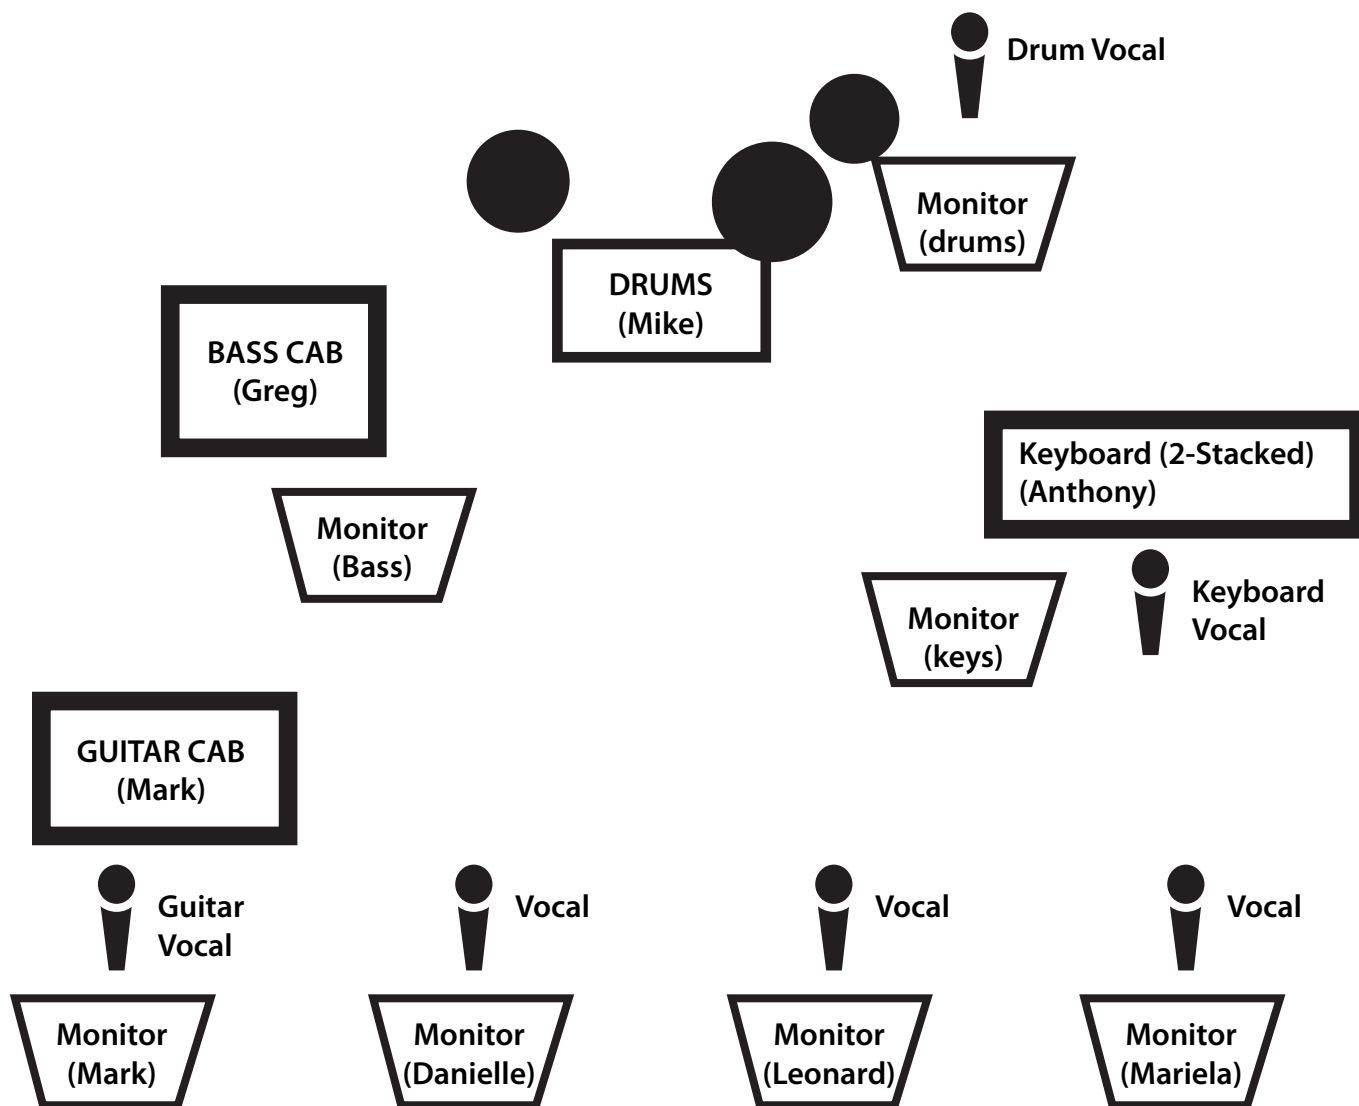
Drum Vocal

Monitor (drums)

DRUMS (Mike)

BASS CAB (Greg)

Monitor (Bass)

Keyboard (2-Stacked) (Anthony)

Monitor (keys)

Keyboard Vocal

GUITAR CAB (Mark)

Guitar Vocal

Vocal

Vocal

Vocal

Monitor (Mark)

Monitor (Danielle)

Monitor (Leonard)

Monitor (Mariela)